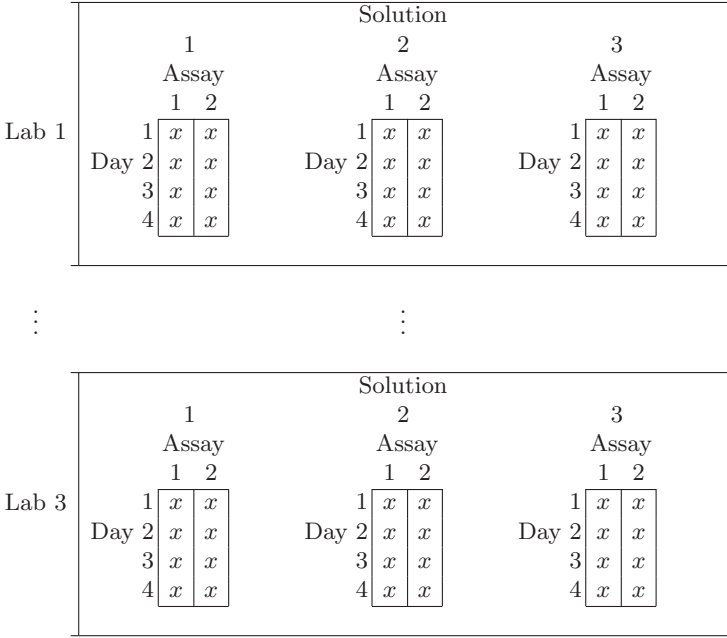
Lab 1

Solution

1
Assay

| Day | 1 | 2 |
|---|---|---|
| 1 | $x$ | $x$ |
| 2 | $x$ | $x$ |
| 3 | $x$ | $x$ |
| 4 | $x$ | $x$ |

2
Assay

| Day | 1 | 2 |
|---|---|---|
| 1 | $x$ | $x$ |
| 2 | $x$ | $x$ |
| 3 | $x$ | $x$ |
| 4 | $x$ | $x$ |

3
Assay

| Day | 1 | 2 |
|---|---|---|
| 1 | $x$ | $x$ |
| 2 | $x$ | $x$ |
| 3 | $x$ | $x$ |
| 4 | $x$ | $x$ |

$\vdots$ $\vdots$

Lab 3

Solution

1
Assay

| Day | 1 | 2 |
|---|---|---|
| 1 | $x$ | $x$ |
| 2 | $x$ | $x$ |
| 3 | $x$ | $x$ |
| 4 | $x$ | $x$ |

2
Assay

| Day | 1 | 2 |
|---|---|---|
| 1 | $x$ | $x$ |
| 2 | $x$ | $x$ |
| 3 | $x$ | $x$ |
| 4 | $x$ | $x$ |

3
Assay

| Day | 1 | 2 |
|---|---|---|
| 1 | $x$ | $x$ |
| 2 | $x$ | $x$ |
| 3 | $x$ | $x$ |
| 4 | $x$ | $x$ |